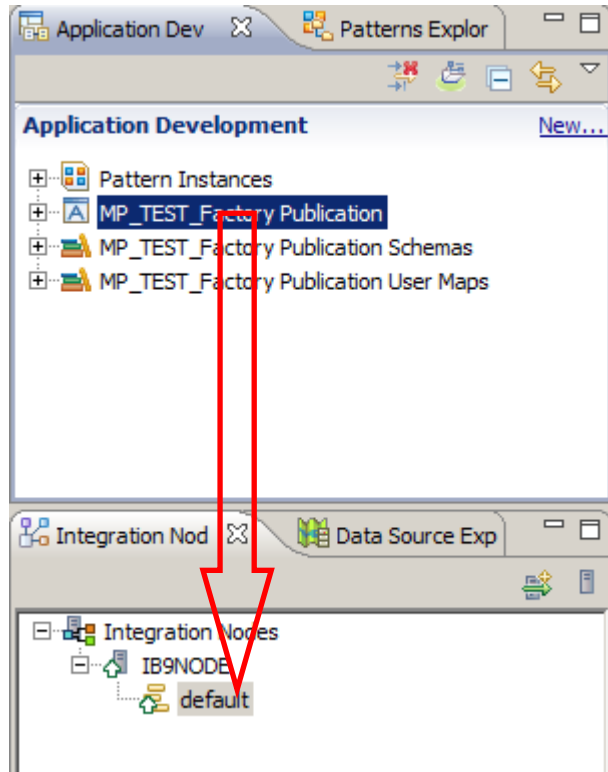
Application Dev
Patterns Explor

Application Development
New...

Pattern Instances
MP_TEST_Factory Publication
MP_TEST_Factory Publication Schemas
MP_TEST_Factory Publication User Maps

Integration Nod
Data Source Exp

Integration Nodes
IB9NODE
default